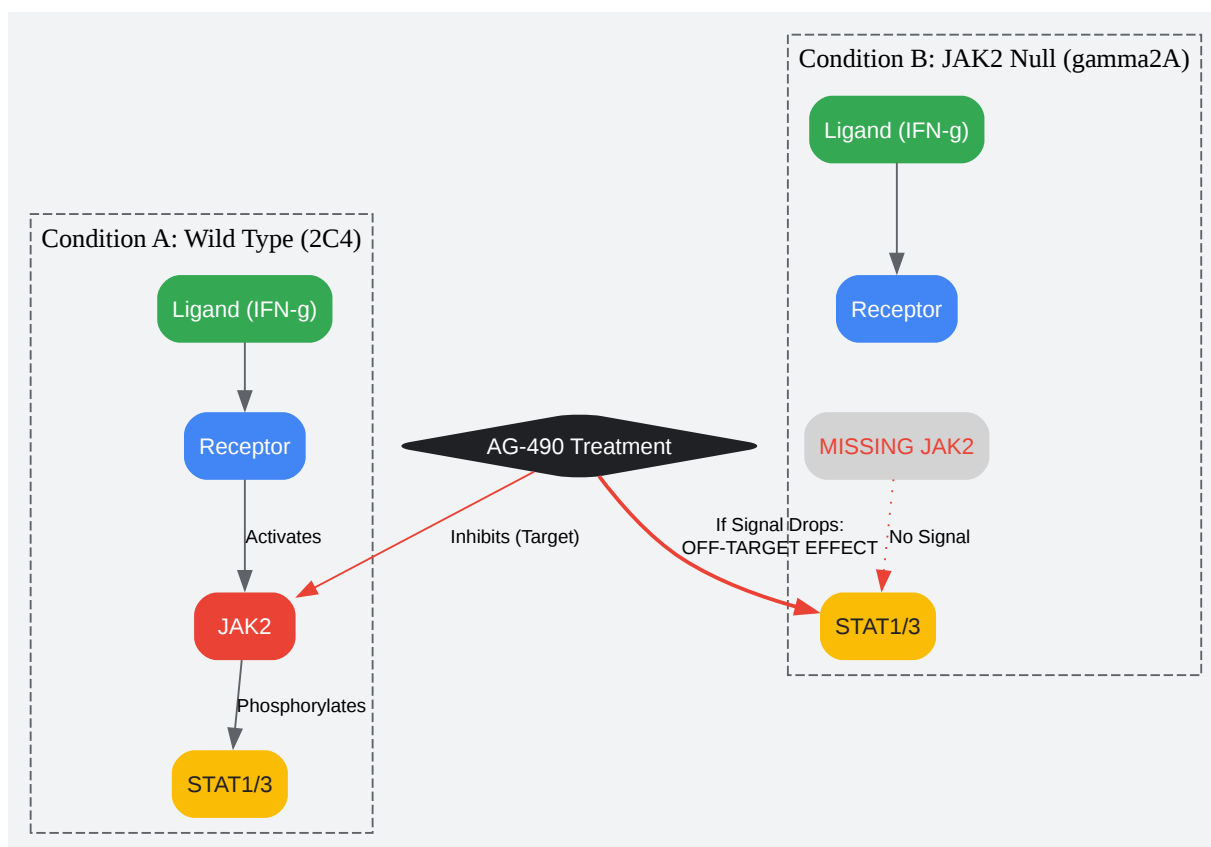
Condition B: JAK2 Null (gamma2A)

Ligand (IFN-g)

Receptor

MISSING JAK2

No Signal

STAT1/3

Condition A: Wild Type (2C4)

Ligand (IFN-g)

Receptor

Activates

JAK2

Phosphorylates

STAT1/3

AG-490 Treatment

Inhibits (Target)

If Signal Drops:
OFF-TARGET EFFECT